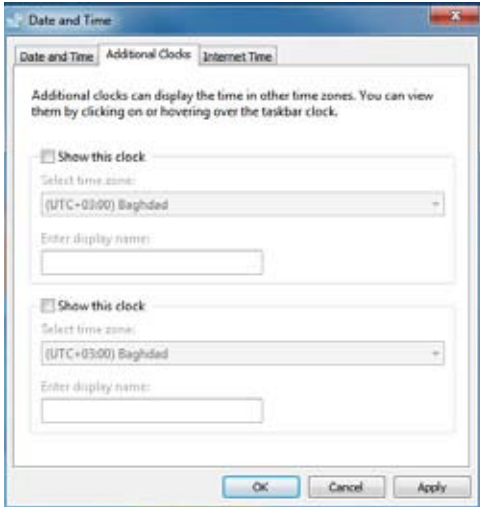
Date and Time

Date and Time | Additional Clocks | Internet Time

Additional clocks can display the time in other time zones. You can view them by clicking on or hovering over the taskbar clock.

Show this clock

Select time zone:

(UTC+03:00) Baghdad

Enter display name:

Show this clock

Select time zone:

(UTC+03:00) Baghdad

Enter display name:

OK Cancel Apply